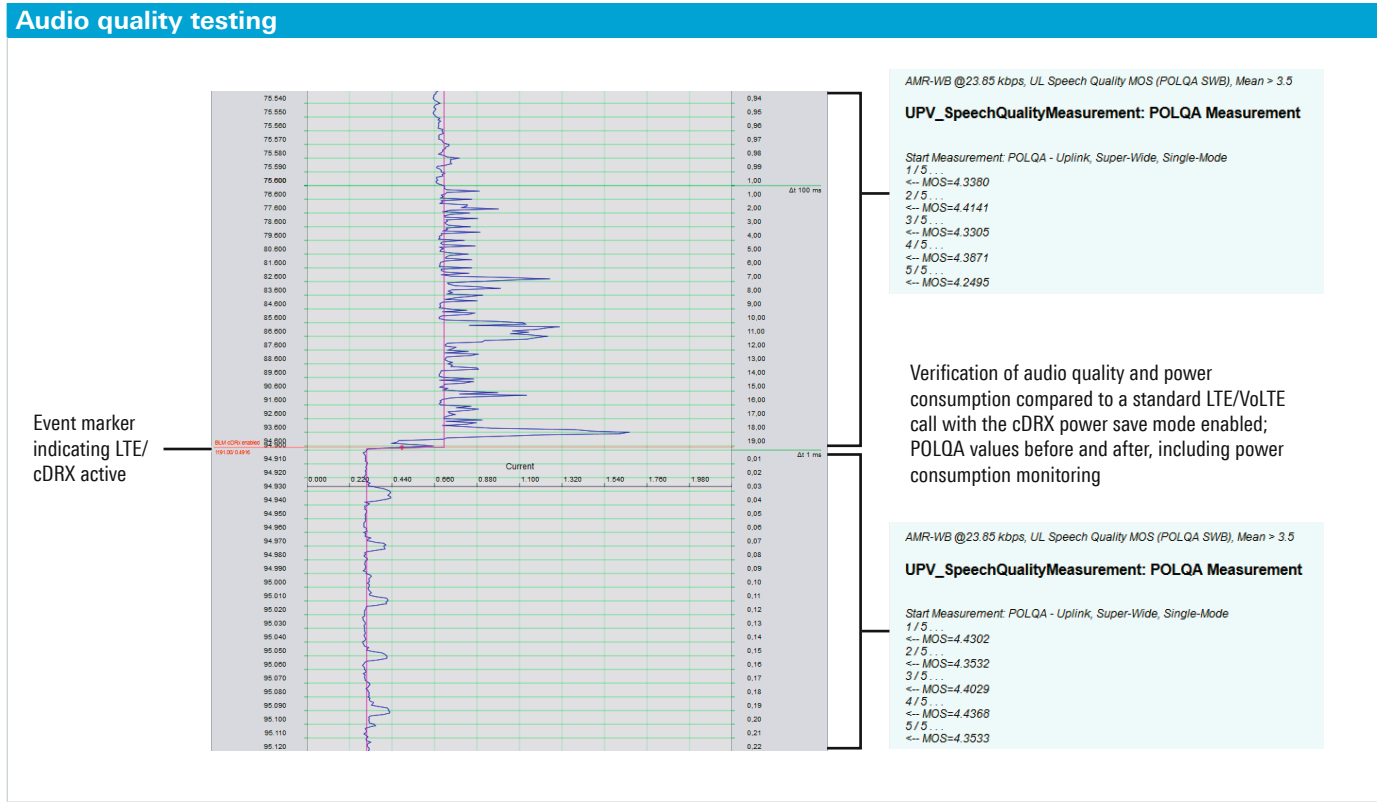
Audio quality testing

75.540
75.550
75.560
75.570
75.580
75.590
75.600
76.600
77.600
78.600
79.600
80.600
81.600
82.600
83.600
84.600
85.600
86.600
87.600
88.600
89.600
90.600
91.600
92.600
93.600
94.600
94.910
94.920
94.930
94.940
94.950
94.960
94.970
94.980
94.990
95.000
95.010
95.020
95.030
95.040
95.050
95.060
95.070
95.080
95.090
95.100
95.110
95.120

0,94
0,95
0,96
0,97
0,98
0,99
1,00
1,00
2,00
3,00
4,00
5,00
6,00
7,00
8,00
9,00
10,00
11,00
12,00
13,00
14,00
15,00
16,00
17,00
18,00
19,00
0,01
0,02
0,03
0,04
0,05
0,06
0,07
0,08
0,09
0,10
0,11
0,12
0,13
0,14
0,15
0,16
0,17
0,18
0,19
0,20
0,21
0,22

Δt 100 ms
Δt 1 ms
BLM-cDRx enabled
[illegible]

Current
0.000 0.220 0.440 0.660 0.880 1.100 1.320 1.540 1.760 1.980

Event marker indicating LTE/cDRX active

AMR-WB @23.85 kbps, UL Speech Quality MOS (POLQA SWB), Mean > 3.5

UPV_SpeechQualityMeasurement: POLQA Measurement

Start Measurement: POLQA - Uplink, Super-Wide, Single-Mode
1 / 5 . . .
<-- MOS=4.3380
2 / 5 . . .
<-- MOS=4.4141
3 / 5 . . .
<-- MOS=4.3305
4 / 5 . . .
<-- MOS=4.3871
5 / 5 . . .
<-- MOS=4.2495

Verification of audio quality and power consumption compared to a standard LTE/VoLTE call with the cDRX power save mode enabled; POLQA values before and after, including power consumption monitoring

AMR-WB @23.85 kbps, UL Speech Quality MOS (POLQA SWB), Mean > 3.5

UPV_SpeechQualityMeasurement: POLQA Measurement

Start Measurement: POLQA - Uplink, Super-Wide, Single-Mode
1 / 5 . . .
<-- MOS=4.4302
2 / 5 . . .
<-- MOS=4.3532
3 / 5 . . .
<-- MOS=4.4029
4 / 5 . . .
<-- MOS=4.4368
5 / 5 . . .
<-- MOS=4.3533